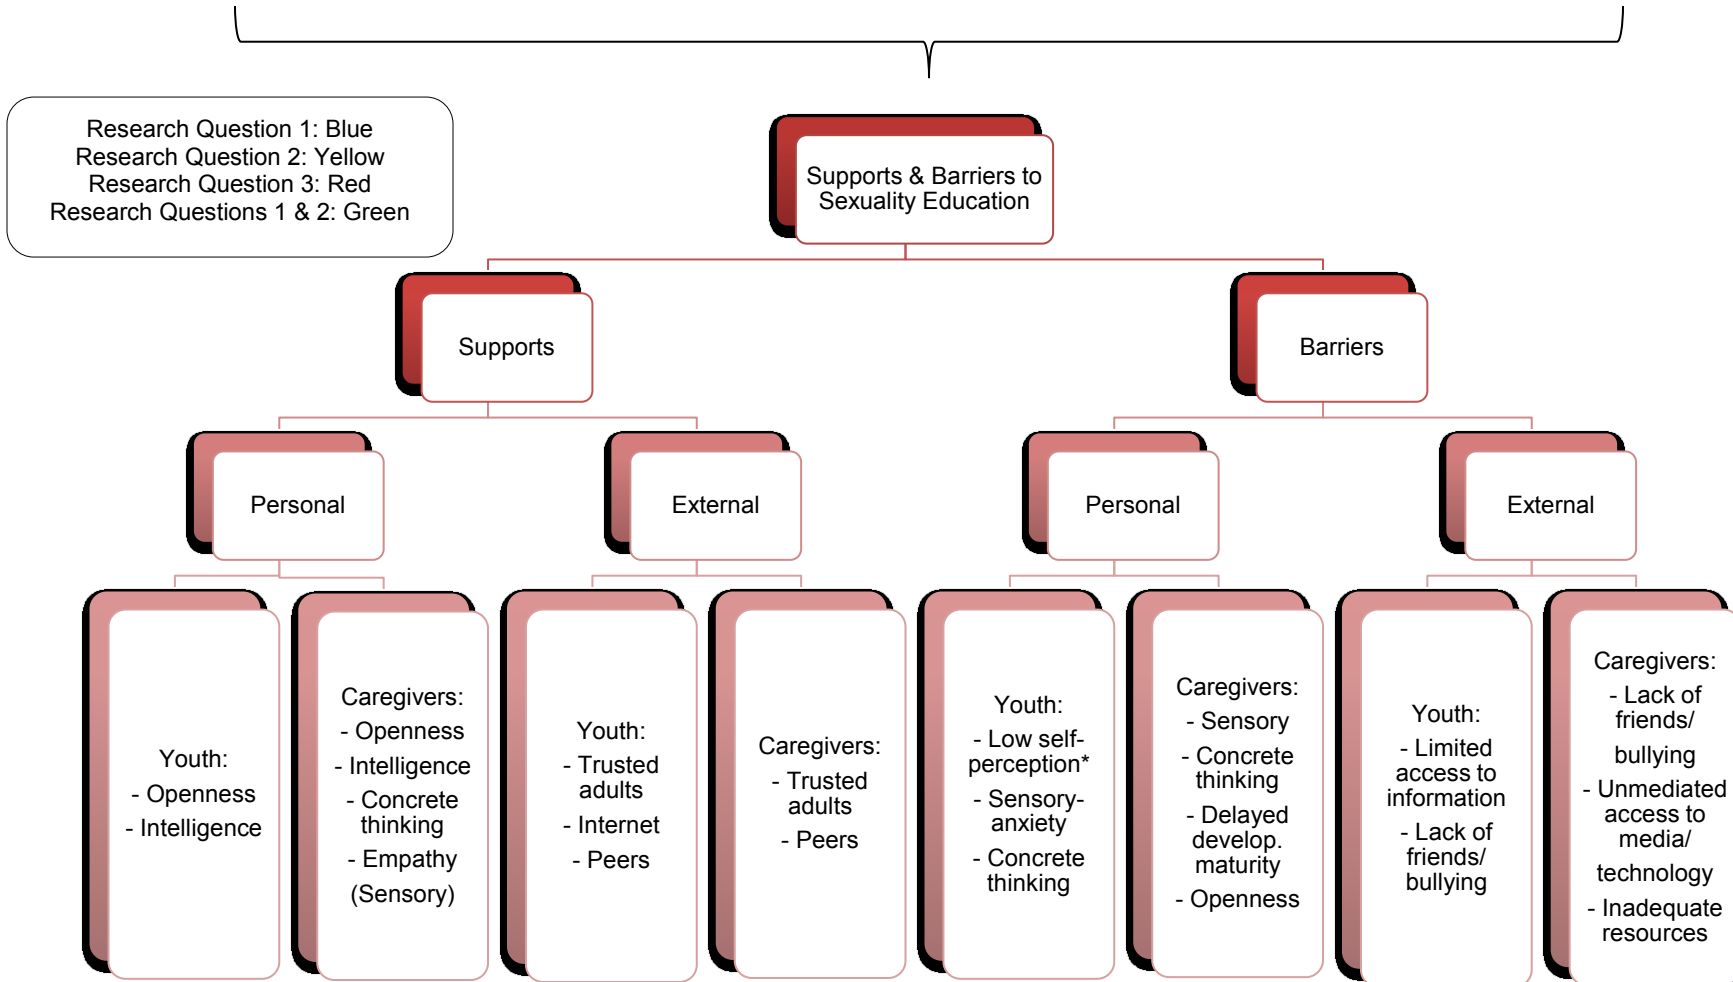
Research Question 1: Blue
Research Question 2: Yellow
Research Question 3: Red
Research Questions 1 & 2: Green

Supports & Barriers to Sexuality Education

Supports

Barriers

Personal

External

Personal

External

Youth:
- Openness
- Intelligence

Caregivers:
- Openness
- Intelligence
- Concrete thinking
- Empathy
(Sensory)

Youth:
- Trusted adults
- Internet
- Peers

Caregivers:
- Trusted adults
- Peers

Youth:
- Low self-perception*
- Sensory-anxiety
- Concrete thinking

Caregivers:
- Sensory
- Concrete thinking
- Delayed develop. maturity
- Openness

Youth:
- Limited access to information
- Lack of friends/ bullying

Caregivers:
- Lack of friends/ bullying
- Unmediated access to media/ technology
- Inadequate resources